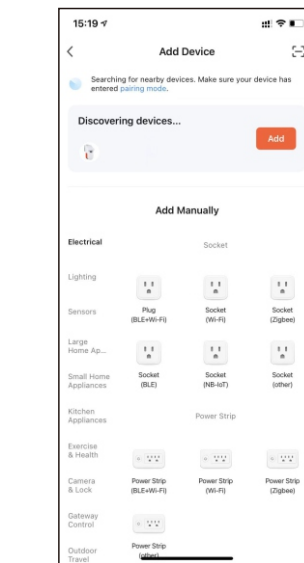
15:19

Add Device

Searching for nearby devices. Make sure your device has entered pairing mode.

Discovering devices...

Add

Add Manually

Electrical

Lighting

Sensors

Large Home Ap...

Small Home Appliances

Kitchen Appliances

Exercise & Health

Camera & Lock

Gateway Control

Outdoor Travel

Socket

Plug (BLE+Wi-Fi)

Socket (Wi-Fi)

Socket (Zigbee)

Socket (BLE)

Socket (NB-IoT)

Socket (other)

Power Strip

Power Strip (BLE+Wi-Fi)

Power Strip (Wi-Fi)

Power Strip (Zigbee)

Power Strip (other)